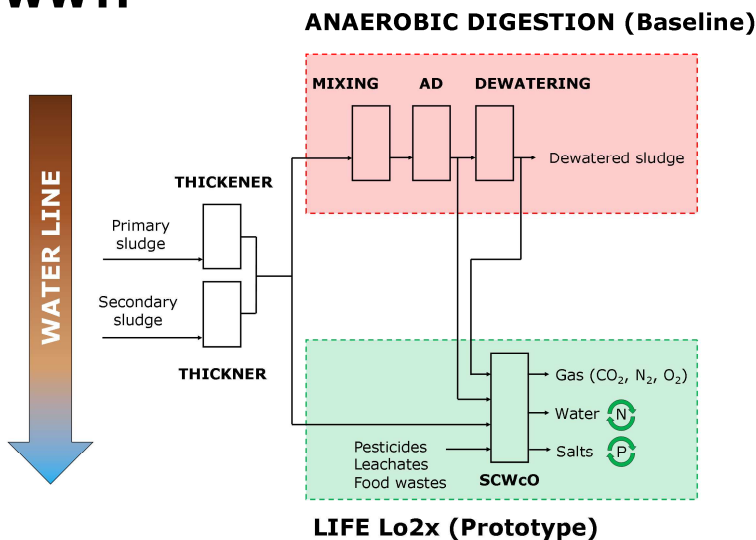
WWTP

ANAEROBIC DIGESTION (Baseline)

MIXING AD DEWATERING

Dewatered sludge

WATER LINE

THICKENER

Primary sludge

Secondary sludge

THICKNER

Gas ($CO_2$, $N_2$, $O_2$)

Water N

Salts P

Pesticides
Leachates
Food wastes

SCWcO

LIFE Lo2x (Prototype)